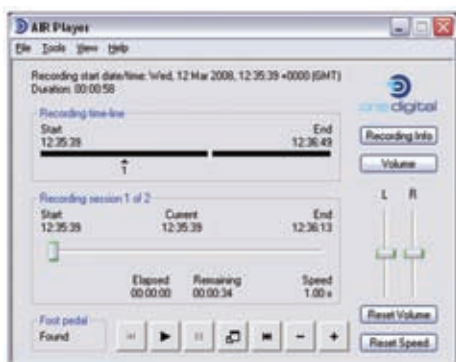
AIR Player

File Tools View Help

Recording start date/time: Wed, 12 Mar 2008, 12:35:39 +0000 (GMT)
Duration: 00:00:58

one digital

Recording time-line
Start
12:35:39
End
12:36:49
1

Recording Info

Volume

L R

Recording session 1 of 2
Start
12:35:39
Current
12:35:39
End
12:36:13

Elapsed
00:00:00
Remaining
00:00:34
Speed
1.00 x

Foot pedal
Found

Reset Volume

Reset Speed